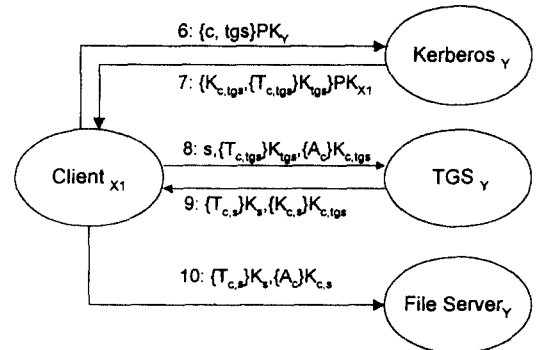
6: $\{c, tgs\}PK_Y$

Kerberos $_Y$

7: $\{K_{c,tgs}, \{T_{c,tgs}\}K_{tgs}\}PK_{X1}$

Client $_{X1}$

8: $s, \{T_{c,tgs}\}K_{tgs}, \{A_c\}K_{c,tgs}$

TGS $_Y$

9: $\{T_{c,s}\}K_s, \{K_{c,s}\}K_{c,tgs}$

10: $\{T_{c,s}\}K_s, \{A_c\}K_{c,s}$

File Server$_Y$